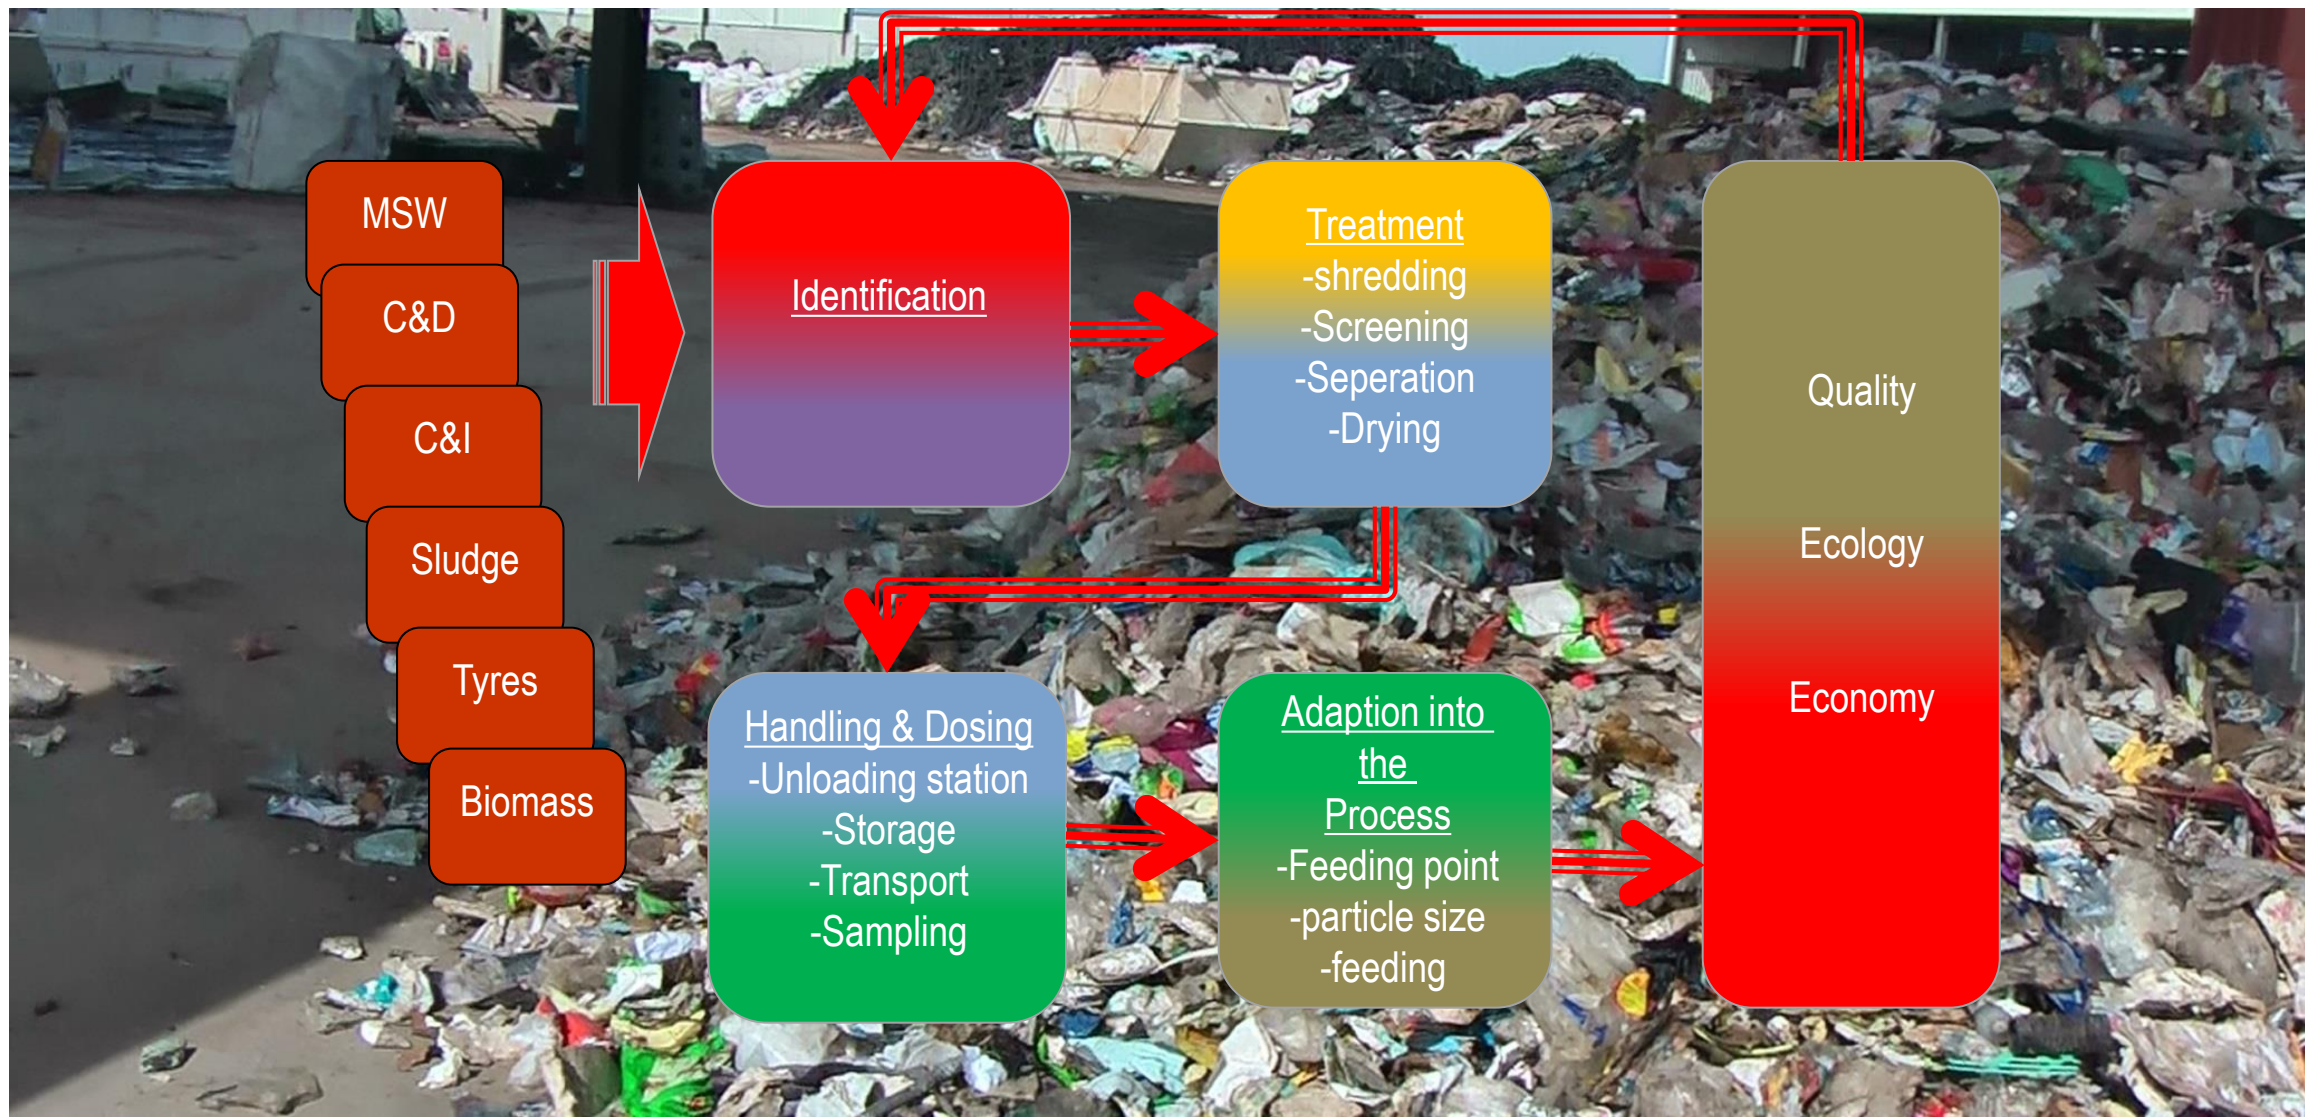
MSW
C&D
C&I
Sludge
Tyres
Biomass

Identification

Treatment
-shredding
-Screening
-Seperation
-Drying

Handling & Dosing
-Unloading station
-Storage
-Transport
-Sampling

Adaption into the Process
-Feeding point
-particle size
-feeding

Quality
Ecology
Economy